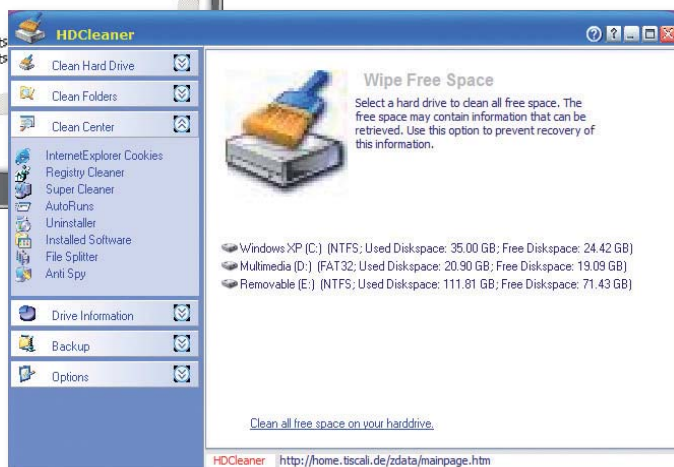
HDCleaner

Clean Hard Drive

Clean Folders

Clean Center

InternetExplorer Cookies
Registry Cleaner
Super Cleaner
AutoRuns
Uninstaller
Installed Software
File Splitter
Anti Spy

Drive Information

Backup

Options

Wipe Free Space

Select a hard drive to clean all free space. The free space may contain information that can be retrieved. Use this option to prevent recovery of this information.

Windows XP (C:) (NTFS; Used Diskspace: 35.00 GB; Free Diskspace: 24.42 GB)
Multimedia (D:) (FAT32; Used Diskspace: 20.90 GB; Free Diskspace: 19.09 GB)
Removable (E:) (NTFS; Used Diskspace: 111.81 GB; Free Diskspace: 71.43 GB)

Clean all free space on your harddrive.

HDCleaner http://home.tiscali.de/zdata/mainpage.htm